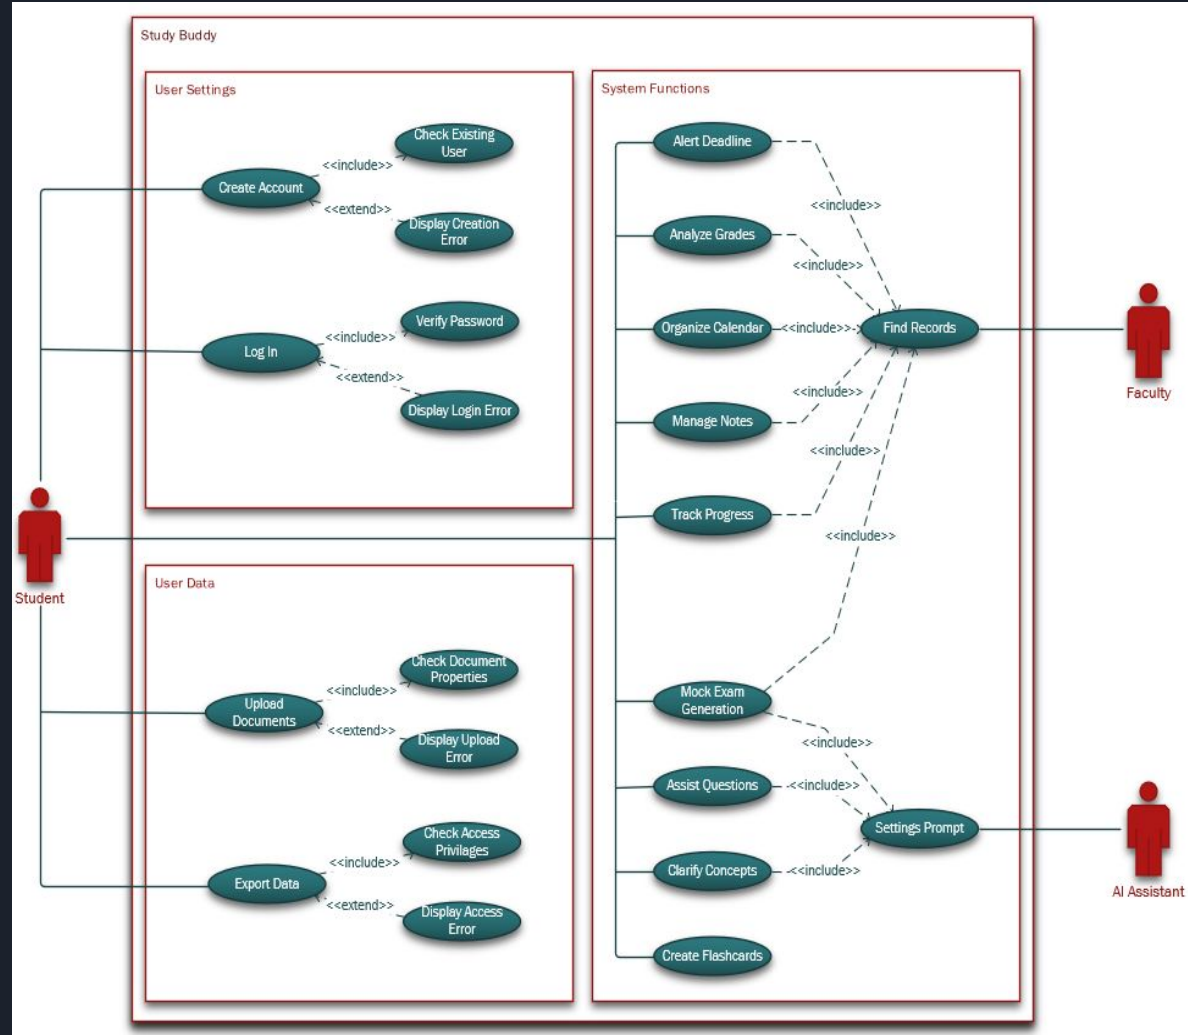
Study Buddy

User Settings

Create Account
<<include>>
Check Existing User
<<extend>>
Display Creation Error

Log In
<<include>>
Verify Password
<<extend>>
Display Login Error

User Data

Upload Documents
<<include>>
Check Document Properties
<<extend>>
Display Upload Error

Export Data
<<include>>
Check Access Privilages
<<extend>>
Display Access Error

System Functions

Alert Deadline
<<include>>
Analyze Grades
<<include>>
Organize Calendar
<<include>>
Find Records
<<include>>
Manage Notes
<<include>>
Track Progress
<<include>>
Mock Exam Generation
<<include>>
Assist Questions
<<include>>
Settings Prompt
Clarify Concepts
<<include>>
Create Flashcards

Student
Faculty
AI Assistant